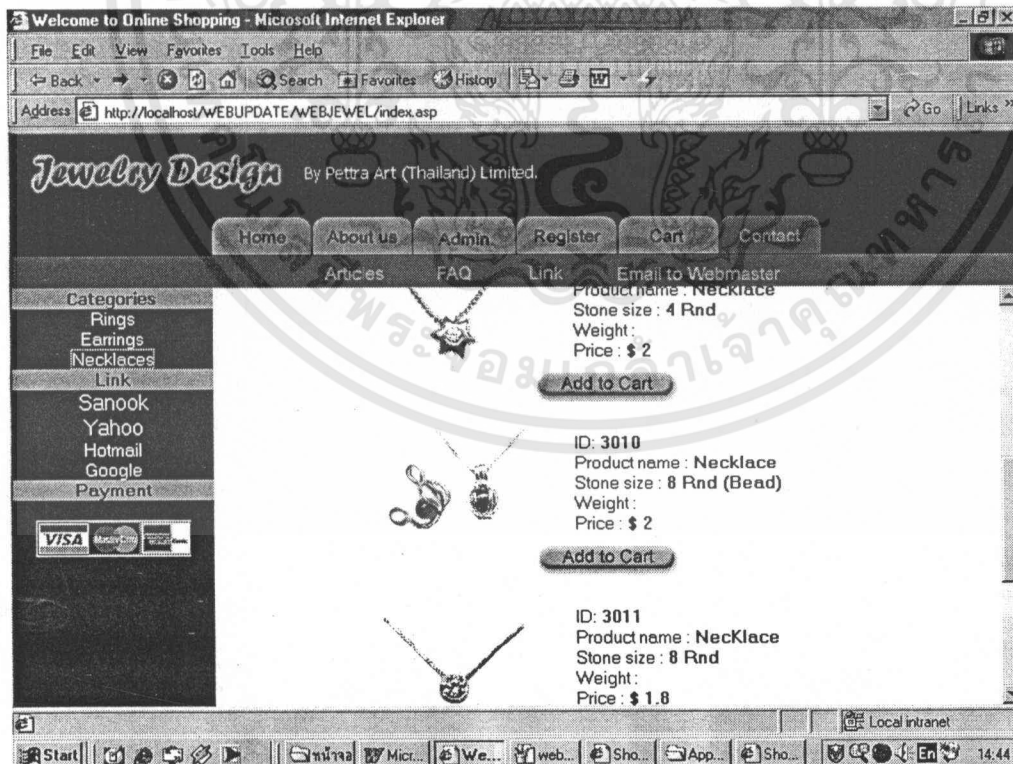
Welcome to Online Shopping - Microsoft Internet Explorer

File Edit View Favorites Tools Help

Back Search Favorites History

Address http://localhost/WEBUPDATE/WEBJEWEL/index.asp Go Links

Jewelry Design By Pettra Art (Thailand) Limited.

Home About us Admin Register Cart Contact

Articles FAQ Link Email to Webmaster

Categories
Rings
Earrings
Necklaces
Link
Sanook
Yahoo
Hotmail
Google
Payment

VISA

Product name : Necklace
Stone size : 4 Rnd
Weight :
Price : $ 2
Add to Cart

ID: 3010
Product name : Necklace
Stone size : 8 Rnd (Bead)
Weight :
Price : $ 2
Add to Cart

ID: 3011
Product name : NecKlace
Stone size : 8 Rnd
Weight :
Price : $ 1.8

Local intranet

Start หน้าจอ Micr... We... web... Sho... App... Sho... 14:44